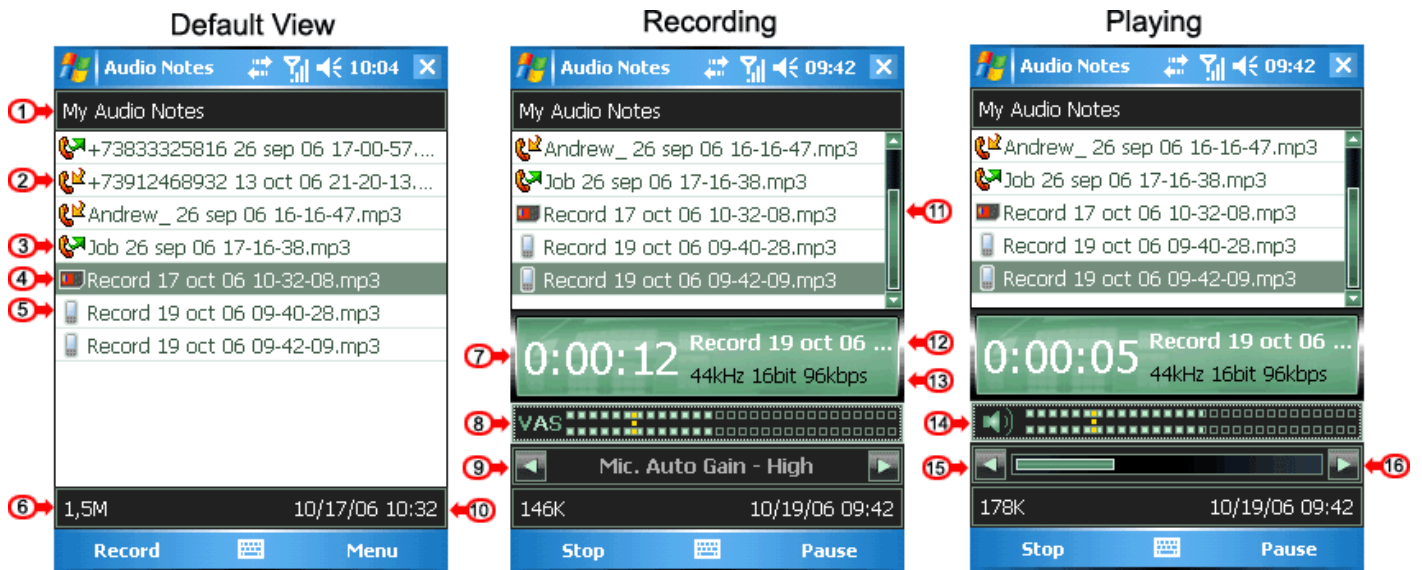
Default View

Audio Notes 10:04

1 My Audio Notes

+73833325816 26 sep 06 17-00-57....

2 +73912468932 13 oct 06 21-20-13....

Andrew_ 26 sep 06 16-16-47.mp3

3 Job 26 sep 06 17-16-38.mp3

4 Record 17 oct 06 10-32-08.mp3

5 Record 19 oct 06 09-40-28.mp3

Record 19 oct 06 09-42-09.mp3

6 1,5M 10/17/06 10:32 10

Record Menu

Recording

Audio Notes 09:42

My Audio Notes

Andrew_ 26 sep 06 16-16-47.mp3

Job 26 sep 06 17-16-38.mp3

Record 17 oct 06 10-32-08.mp3 11

Record 19 oct 06 09-40-28.mp3

Record 19 oct 06 09-42-09.mp3

7 0:00:12 Record 19 oct 06 ... 12

44kHz 16bit 96kbps 13

8 VAS

9 Mic. Auto Gain - High

146K 10/19/06 09:42

Stop Pause

Playing

Audio Notes 09:42

My Audio Notes

Andrew_ 26 sep 06 16-16-47.mp3

Job 26 sep 06 17-16-38.mp3

Record 17 oct 06 10-32-08.mp3

Record 19 oct 06 09-40-28.mp3

Record 19 oct 06 09-42-09.mp3

0:00:05 Record 19 oct 06 ...

44kHz 16bit 96kbps

14

15 16

178K 10/19/06 09:42

Stop Pause